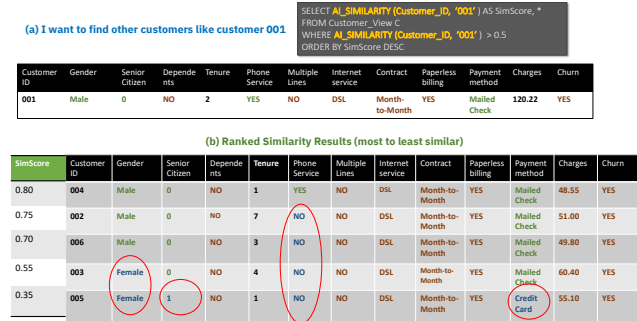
(a) I want to find other customers like customer 001

SELECT AI_SIMILARITY (Customer_ID, '001') AS SimScore, *
FROM Customer_View C
WHERE AI_SIMILARITY (Customer_ID, '001') > 0.5
ORDER BY SimScore DESC

| Customer ID | Gender | Senior Citizen | Dependents | Tenure | Phone Service | Multiple Lines | Internet service | Contract | Paperless billing | Payment method | Charges | Churn |
|---|---|---|---|---|---|---|---|---|---|---|---|---|
| 001 | Male | 0 | NO | 2 | YES | NO | DSL | Month-to-Month | YES | Mailed Check | 120.22 | YES |

(b) Ranked Similarity Results (most to least similar)

| SimScore | Customer ID | Gender | Senior Citizen | Dependents | Tenure | Phone Service | Multiple Lines | Internet service | Contract | Paperless billing | Payment method | Charges | Churn |
|---|---|---|---|---|---|---|---|---|---|---|---|---|---|
| 0.80 | 004 | Male | 0 | NO | 1 | YES | NO | DSL | Month-to-Month | YES | Mailed Check | 48.55 | YES |
| 0.75 | 002 | Male | 0 | NO | 7 | NO | NO | DSL | Month-to-Month | YES | Mailed Check | 51.00 | YES |
| 0.70 | 006 | Male | 0 | NO | 3 | NO | NO | DSL | Month-to-Month | YES | Mailed Check | 49.80 | YES |
| 0.55 | 003 | Female | 0 | NO | 4 | NO | NO | DSL | Month-to-Month | YES | Mailed Check | 60.40 | YES |
| 0.35 | 005 | Female | 1 | NO | 1 | NO | NO | DSL | Month-to-Month | YES | Credit Card | 55.10 | YES |